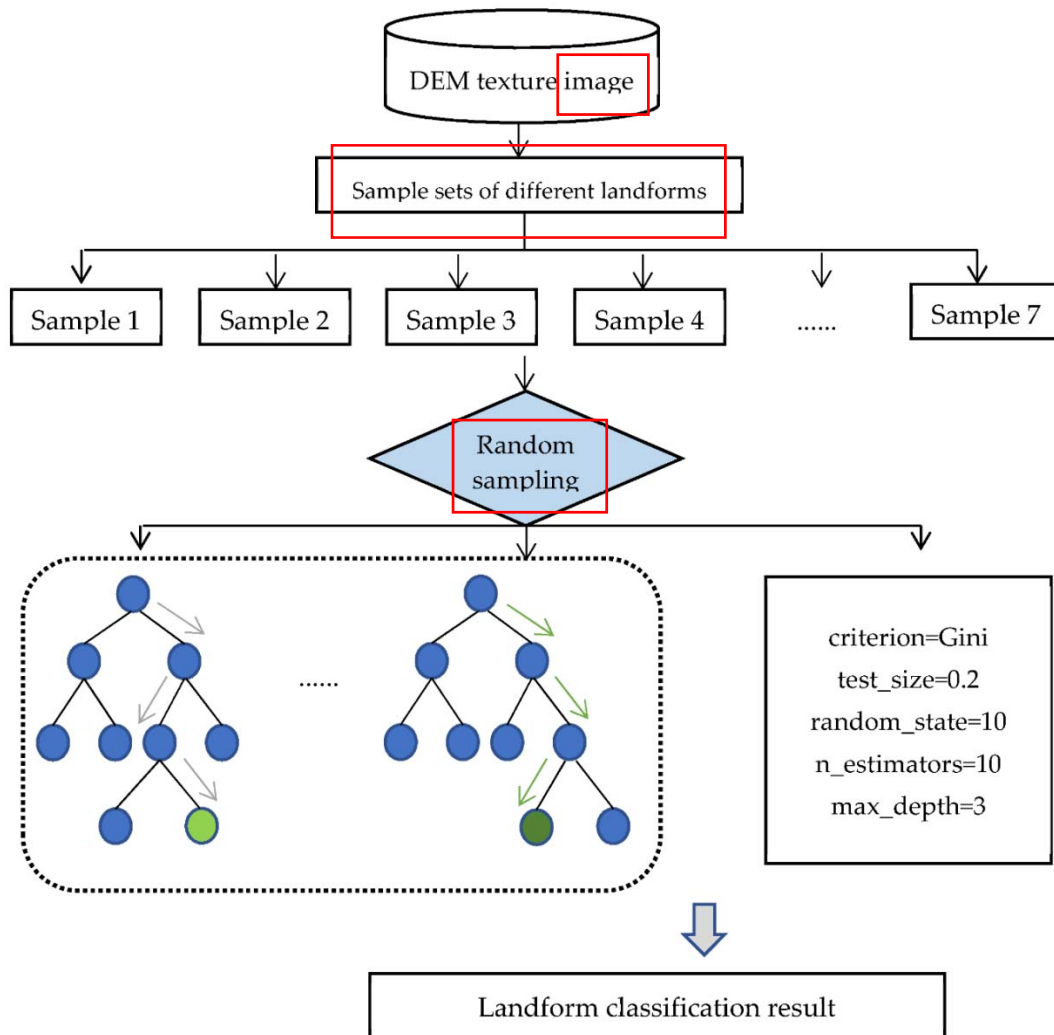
DEM texture image

Sample sets of different landforms

Sample 1

Sample 2

Sample 3

Sample 4

......

Sample 7

Random sampling

......

criterion=Gini
test_size=0.2
random_state=10
n_estimators=10
max_depth=3

Landform classification result